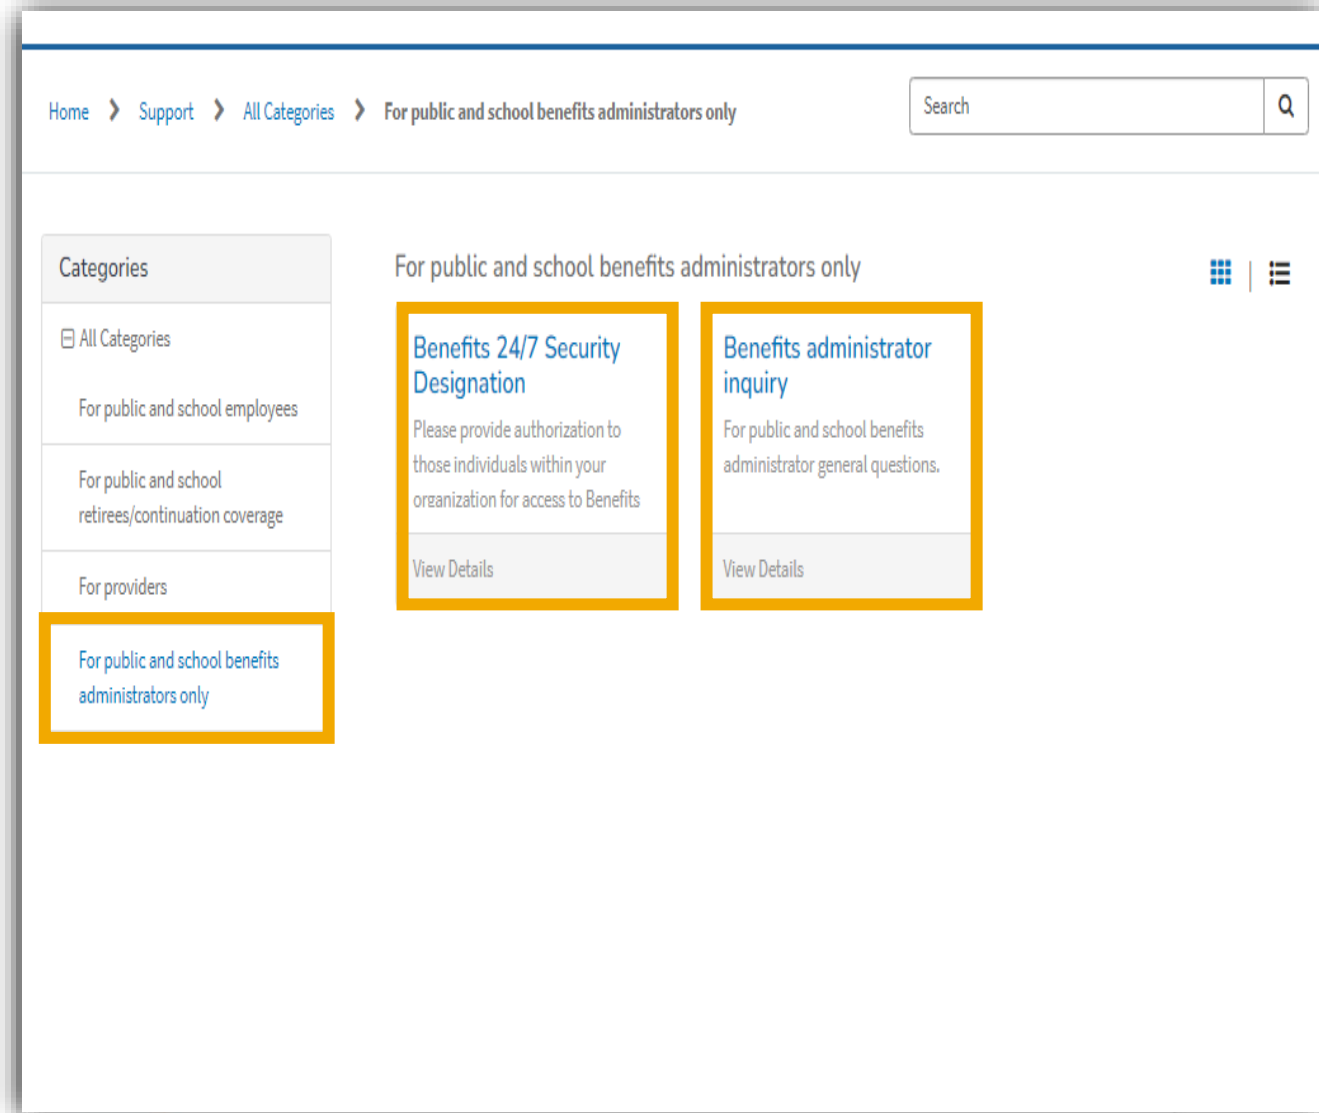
Home › Support › All Categories › For public and school benefits administrators only

Search

Categories

⊟ All Categories

For public and school employees

For public and school retirees/continuation coverage

For providers

For public and school benefits administrators only

For public and school benefits administrators only

Benefits 24/7 Security Designation

Please provide authorization to those individuals within your organization for access to Benefits

View Details

Benefits administrator inquiry

For public and school benefits administrator general questions.

View Details